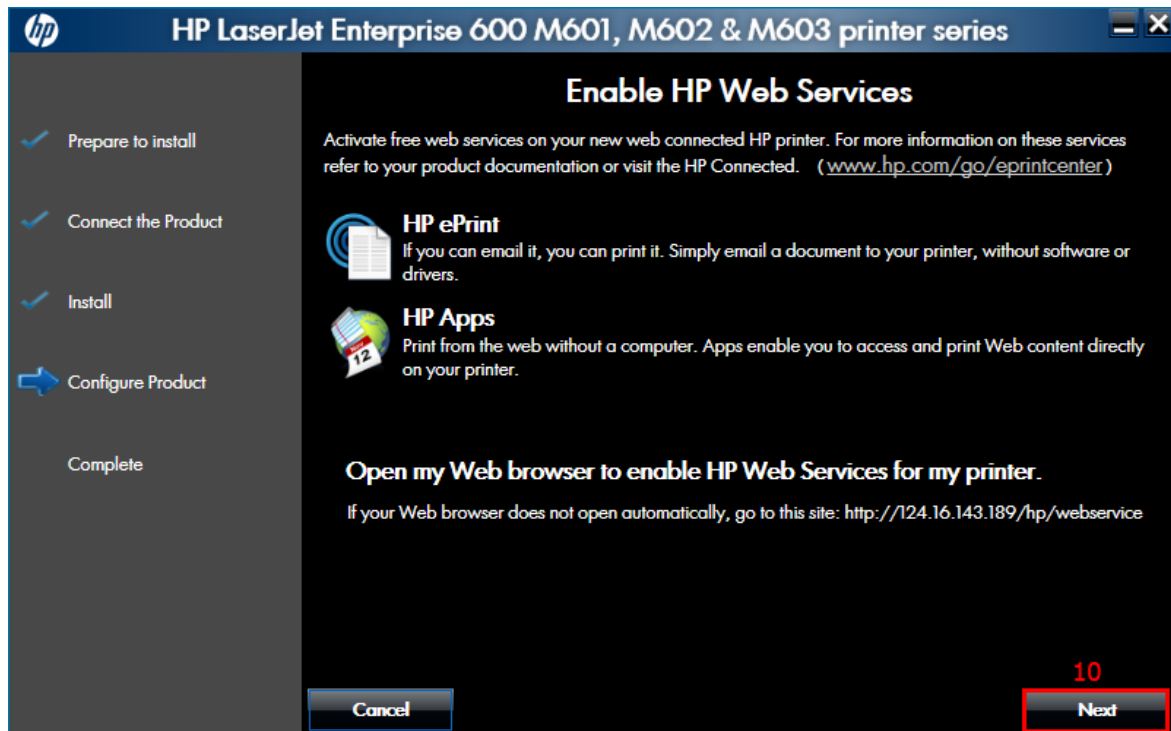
hp

HP LaserJet Enterprise 600 M601, M602 & M603 printer series

Prepare to install

Connect the Product

Install

Configure Product

Complete

Enable HP Web Services

Activate free web services on your new web connected HP printer. For more information on these services refer to your product documentation or visit the HP Connected. (www.hp.com/go/eprintcenter)

HP ePrint
If you can email it, you can print it. Simply email a document to your printer, without software or drivers.

HP Apps
Print from the web without a computer. Apps enable you to access and print Web content directly on your printer.

12

Open my Web browser to enable HP Web Services for my printer.

If your Web browser does not open automatically, go to this site: http://124.16.143.189/hp/webservice

10

Cancel

Next